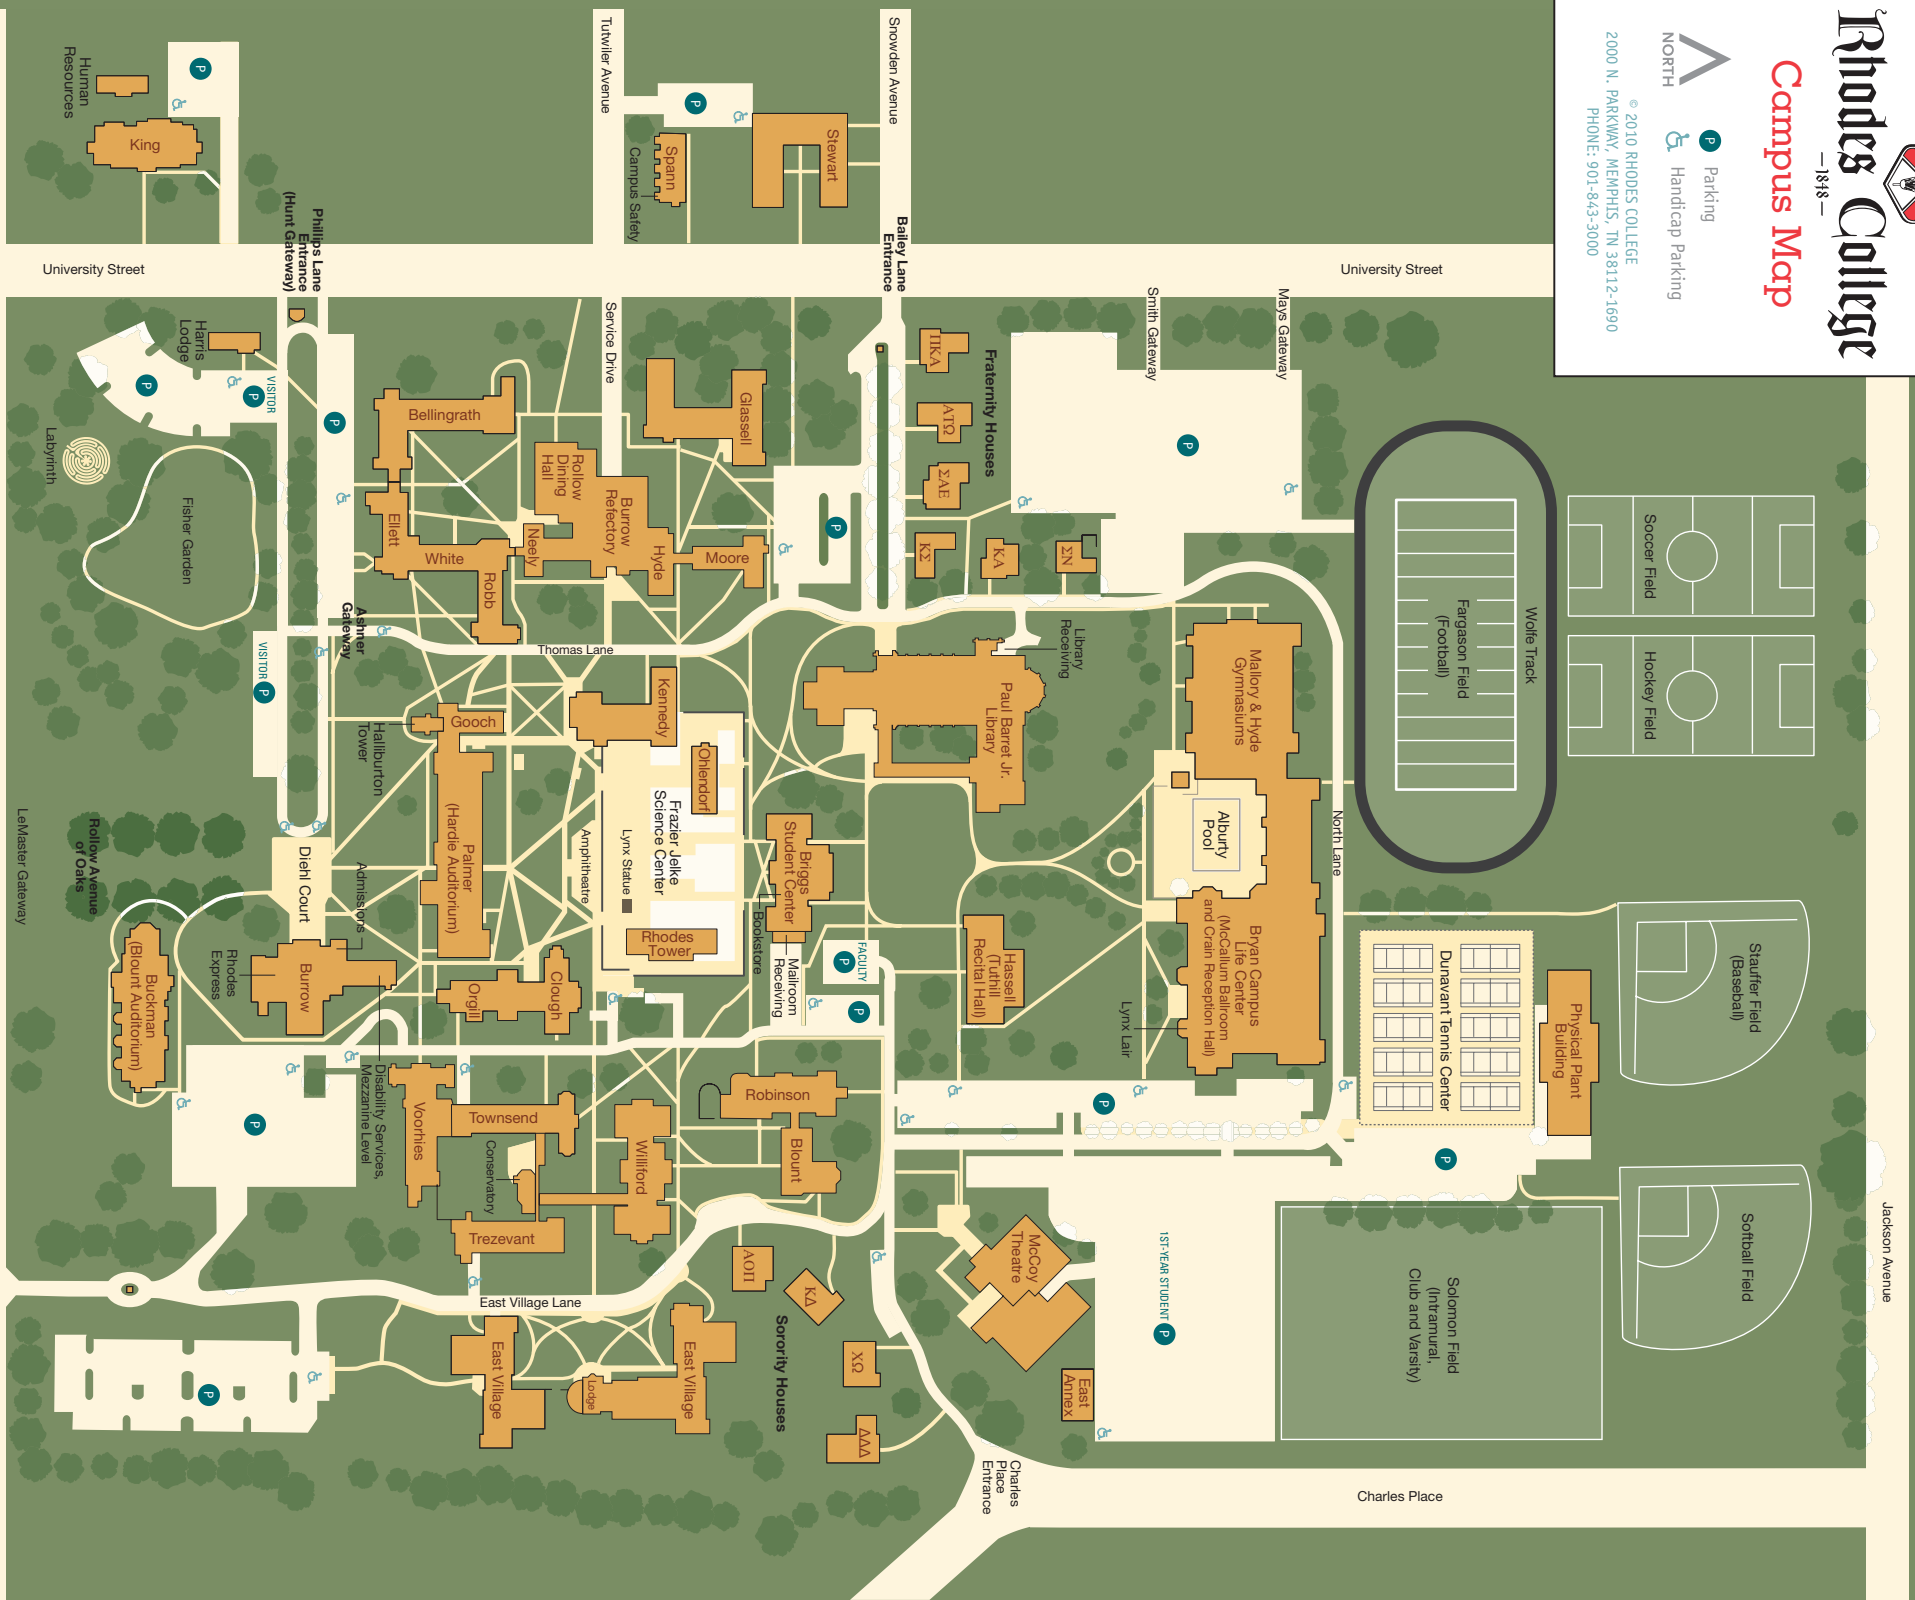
Rhodes College
—1848—
Campus Map

NORTH
P Parking
Handicap Parking
© 2010 RHODES COLLEGE
2000 N. PARKWAY, MEMPHIS, TN 38112-1690
PHONE: 901-843-3000

Human Resources
King
P
Tutwiler Avenue
Spann
Campus Safety
P
Stewart
Snowden Avenue
University Street
Phillips Lane Entrance (Hunt Gateway)
Bailey Lane Entrance
University Street
Smith Gateway
Mays Gateway
Harris Lodge
P
VISITOR
P
P
Labyrinth
Fisher Garden
Service Drive
Bellingrath
Rollow Dining Hall
Burrow Refectory
Glassell
ΠΚΑ
ΑΤΩ
ΣΑΕ
ΚΣ
ΚΑ
ΣΝ
Fraternity Houses
P
P
Ellett
White
Neely
Hyde
Moore
Robb
P
Asher Gateway
Thomas Lane
Wolfe Track
Fargason Field (Football)
Soccer Field
Hockey Field
Library Receiving
Paul Barret Jr. Library
Mallory & Hyde Gymnasiums
VISITOR
P
Kennedy
Gooch
Halliburton Tower
Ohlendorf
Frazier Jelke Science Center
Lynx Statue
Amphitheatre
Palmer (Hardie Auditorium)
Briggs Student Center
Bookstore
Alburty Pool
North Lane
LeMaster Gateway
Rollow Avenue of Oaks
Diehl Court
Admissions
Rhodes Tower
Buckman (Blount Auditorium)
Rhodes Express
Burrow
Orgill
Clough
Mailroom Receiving
FACULTY
P
P
Hassell (Tuthill Recital Hall)
Lynx Lair
Bryan Campus Life Center (McCallum Ballroom and Crain Reception Hall)
Dunavant Tennis Center
Physical Plant Building
Stauffer Field (Baseball)
P
Disability Services, Mezzanine Level
Voorhies
Townsend
Conservatory
Williford
Robinson
Blount
P
P
Trezevant
East Village Lane
ΑΟΠ
ΚΔ
Sorority Houses
ΧΩ
ΔΔΔ
McCoy Theatre
1ST-YEAR STUDENT
P
East Annex
Solomon Field (Intramural, Club and Varsity)
Softball Field
Jackson Avenue
P
East Village
Lodge
East Village
Charles Place Entrance
Charles Place